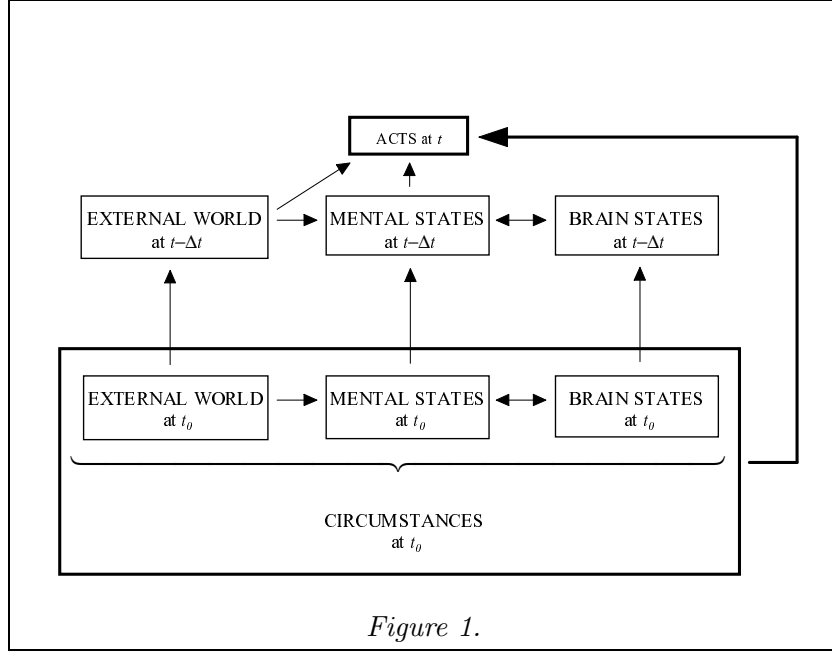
ACTS at $t$

EXTERNAL WORLD at $t-\Delta t$

MENTAL STATES at $t-\Delta t$

BRAIN STATES at $t-\Delta t$

EXTERNAL WORLD at $t_0$

MENTAL STATES at $t_0$

BRAIN STATES at $t_0$

CIRCUMSTANCES at $t_0$

Figure 1.